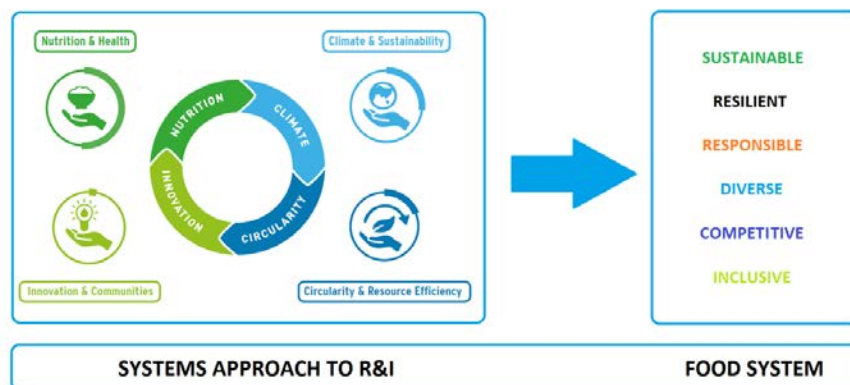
Nutrition & Health

Climate & Sustainability

NUTRITION
CLIMATE
CIRCULARITY
INNOVATION

Innovation & Communities

Circularity & Resource Efficiency

SUSTAINABLE
RESILIENT
RESPONSIBLE
DIVERSE
COMPETITIVE
INCLUSIVE

SYSTEMS APPROACH TO R&I

FOOD SYSTEM